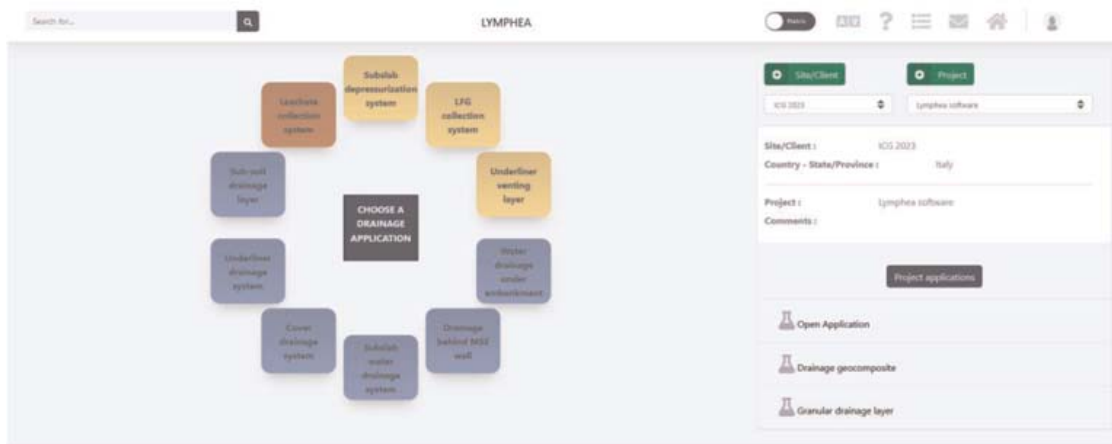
Search for...

LYMPHEA

Metric

Subslab depressurization system

LFG collection system

Leachate collection system

Underliner venting layer

Sub-soil drainage layer

CHOOSE A DRAINAGE APPLICATION

Water drainage under embankment

Underliner drainage system

Drainage behind MSE wall

Cover drainage system

Subslab water drainage system

Site/Client

Project

IOS 2023

Lymphea software

Site/Client : IOS 2023

Country - State/Province : Italy

Project : Lymphea software

Comments :

Project applications

Open Application

Drainage geocomposite

Granular drainage layer